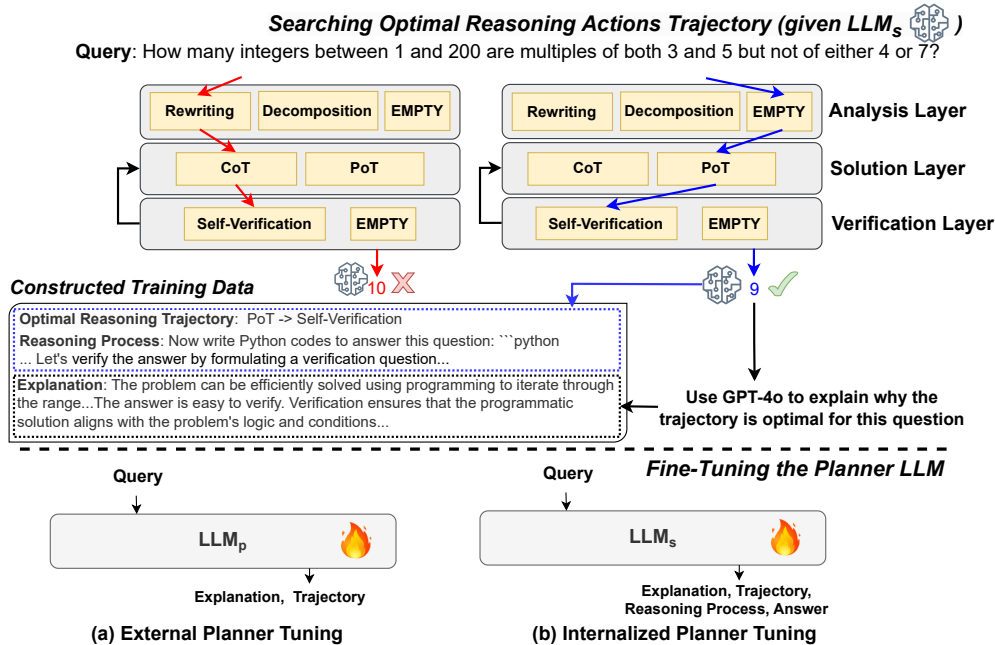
Searching Optimal Reasoning Actions Trajectory (given $LLM_s$ )

Query: How many integers between 1 and 200 are multiples of both 3 and 5 but not of either 4 or 7?

Rewriting
Decomposition
EMPTY
CoT
PoT
Self-Verification
EMPTY
10

Rewriting
Decomposition
EMPTY
CoT
PoT
Self-Verification
EMPTY
9

Analysis Layer
Solution Layer
Verification Layer

Constructed Training Data

Optimal Reasoning Trajectory: PoT -> Self-Verification
Reasoning Process: Now write Python codes to answer this question: ```python ... Let's verify the answer by formulating a verification question...

Explanation: The problem can be efficiently solved using programming to iterate through the range...The answer is easy to verify. Verification ensures that the programmatic solution aligns with the problem's logic and conditions...

Use GPT-4o to explain why the trajectory is optimal for this question

Fine-Tuning the Planner LLM

Query
$LLM_p$
Explanation, Trajectory
(a) External Planner Tuning

Query
$LLM_s$
Explanation, Trajectory, Reasoning Process, Answer
(b) Internalized Planner Tuning